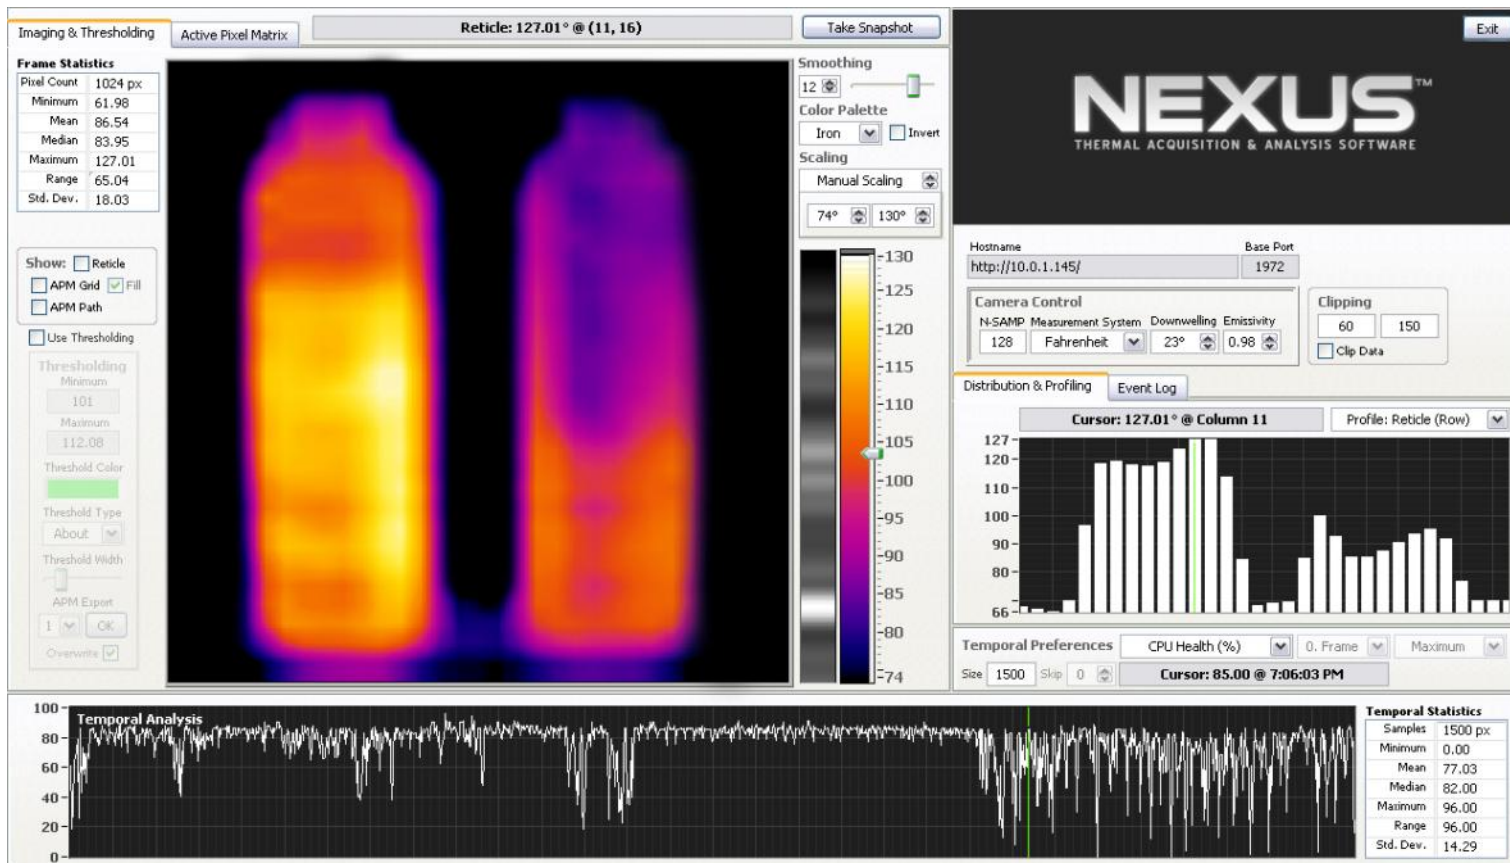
Imaging & Thresholding | Active Pixel Matrix | Reticle: 127.01° @ (11, 16) | Take Snapshot

Exit

NEXUS™
THERMAL ACQUISITION & ANALYSIS SOFTWARE

Frame Statistics

| Pixel Count | 1024 px |
|---|---|
| Minimum | 61.98 |
| Mean | 86.54 |
| Median | 83.95 |
| Maximum | 127.01 |
| Range | 65.04 |
| Std. Dev. | 18.03 |

Show: Reticle
APM Grid Fill
APM Path
Use Thresholding

Thresholding
Minimum
101
Maximum
112.08
Threshold Color
Threshold Type
About
Threshold Width
APM Export
1 OK
Overwrite

Smoothing
12
Color Palette
Iron Invert
Scaling
Manual Scaling
74° 130°

130
125
120
115
110
105
100
95
90
85
80
74

Hostname
http://10.0.1.145/
Base Port
1972

Camera Control
N-SAMP Measurement System Downwelling Emissivity
128 Fahrenheit 23° 0.98

Clipping
60 150
Clip Data

Distribution & Profiling | Event Log

Cursor: 127.01° @ Column 11 | Profile: Reticle (Row)

127
120
110
100
90
80
66

Temporal Preferences CPU Health (%) 0. Frame Maximum
Size 1500 Skip 0 Cursor: 85.00 @ 7:06:03 PM

100
80
60
40
20
0
Temporal Analysis

Temporal Statistics

| Samples | 1500 px |
|---|---|
| Minimum | 0.00 |
| Mean | 77.03 |
| Median | 82.00 |
| Maximum | 96.00 |
| Range | 96.00 |
| Std. Dev. | 14.29 |